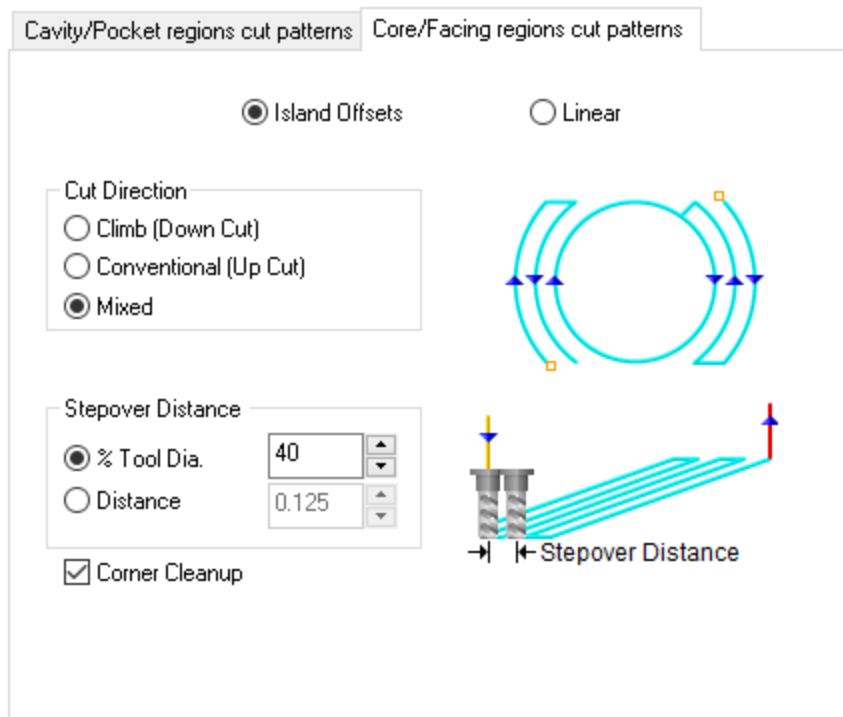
Cavity/Pocket regions cut patterns
Core/Facing regions cut patterns

Island Offsets
Linear

Cut Direction
Climb (Down Cut)
Conventional (Up Cut)
Mixed

Stepover Distance
% Tool Dia.
40
Distance
0.125

Corner Cleanup

Stepover Distance